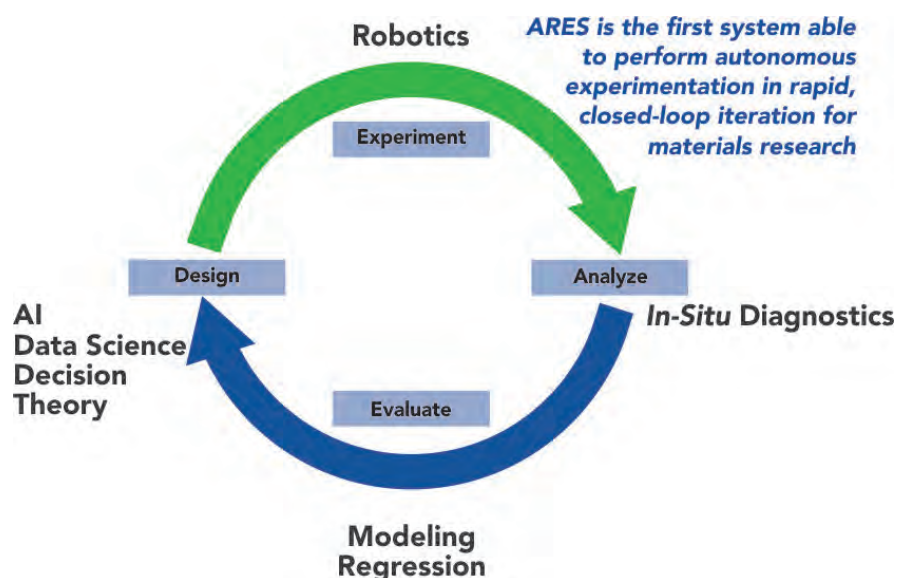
Robotics

ARES is the first system able to perform autonomous experimentation in rapid, closed-loop iteration for materials research

Experiment

Design

Analyze

In-Situ Diagnostics

AI
Data Science
Decision
Theory

Evaluate

Modeling
Regression